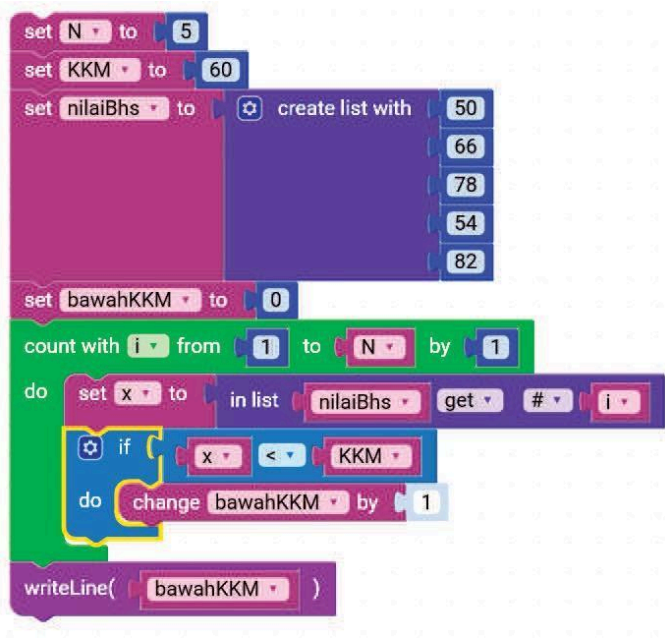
set N to 5
set KKM to 60
set nilaiBhs to create list with 50 66 78 54 82
set bawahKKM to 0
count with i from 1 to N by 1
do set x to in list nilaiBhs get # i
if x < KKM
do change bawahKKM by 1
writeLine( bawahKKM )